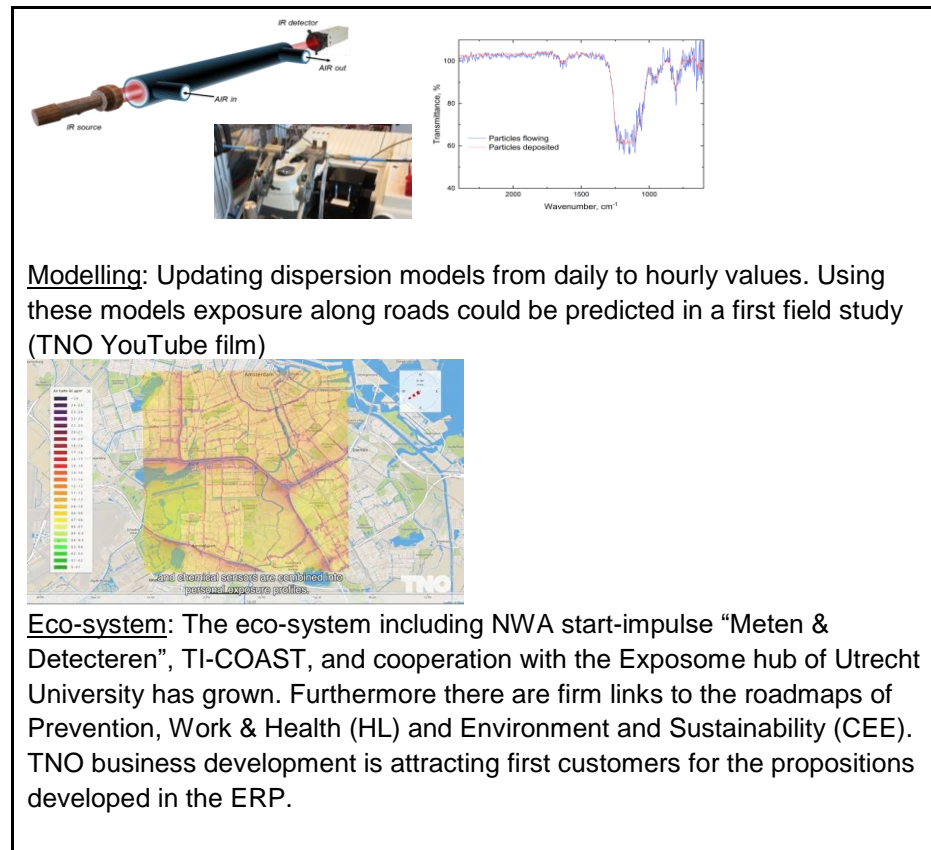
IR detector

AIR out

AIR in

IR source

100

80

60

40

Transmittance, %

Particles flowing
Particles deposited

2000

1500

1000

Wavenumber, cm$^{-1}$

Modelling: Updating dispersion models from daily to hourly values. Using these models exposure along roads could be predicted in a first field study (TNO YouTube film)

Amsterdam

...and chemical sensors are combined into personal exposure profiles.

TNO

Eco-system: The eco-system including NWA start-impulse “Meten & Detecteren”, TI-COAST, and cooperation with the Exposome hub of Utrecht University has grown. Furthermore there are firm links to the roadmaps of Prevention, Work & Health (HL) and Environment and Sustainability (CEE). TNO business development is attracting first customers for the propositions developed in the ERP.